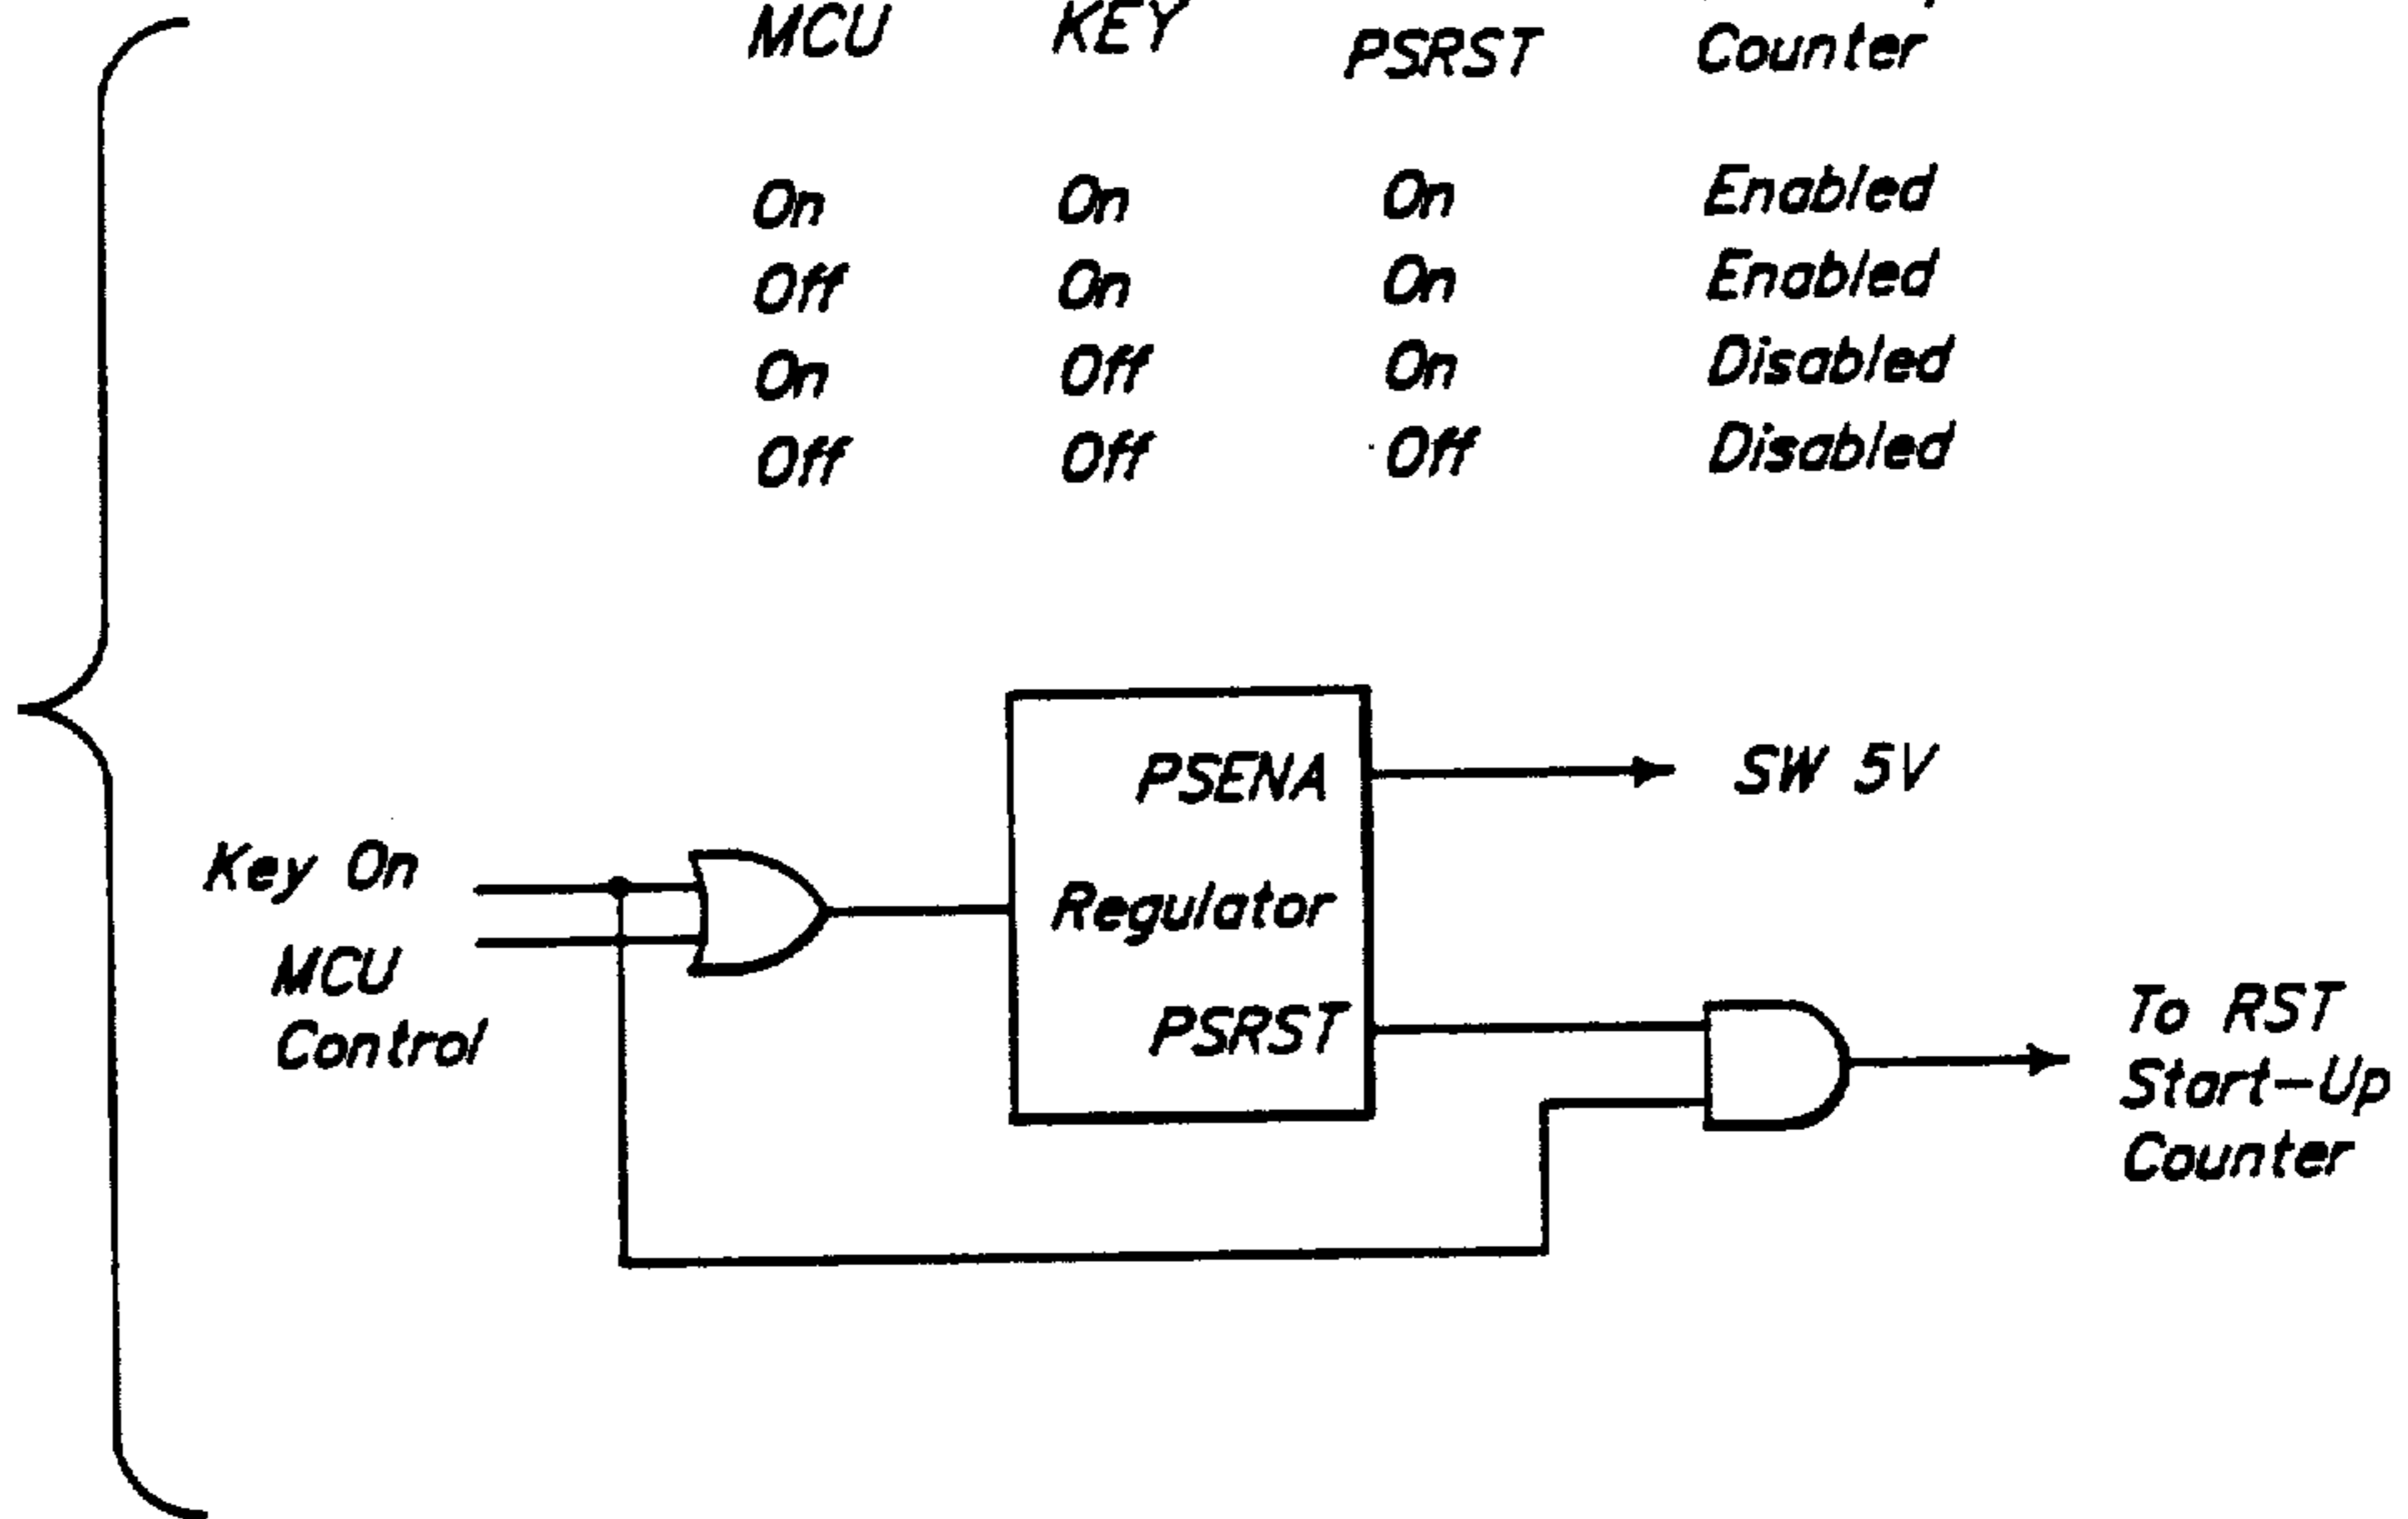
| MCU | KEY | PSRST | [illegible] Counter |
|---|---|---|---|
| On | On | On | Enabled |
| Off | On | On | Enabled |
| On | Off | On | Disabled |
| Off | Off | Off | Disabled |

PSENA
Regulator
PSRST
SW 5V
Key On
MCU Control
To RST Start-Up Counter